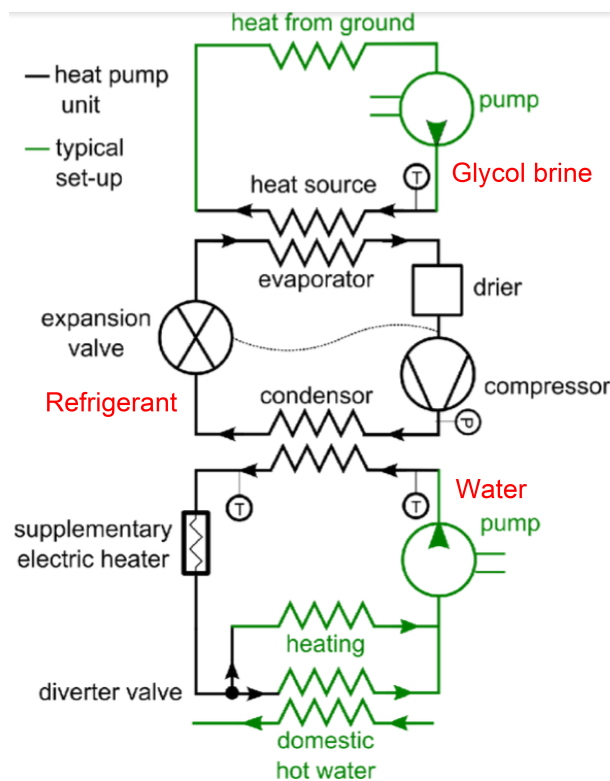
heat from ground

— heat pump unit

— typical set-up

pump

T

Glycol brine

heat source

evaporator

drier

expansion valve

compressor

Refrigerant

condensor

P

T

T

Water

supplementary electric heater

pump

heating

diverter valve

domestic hot water